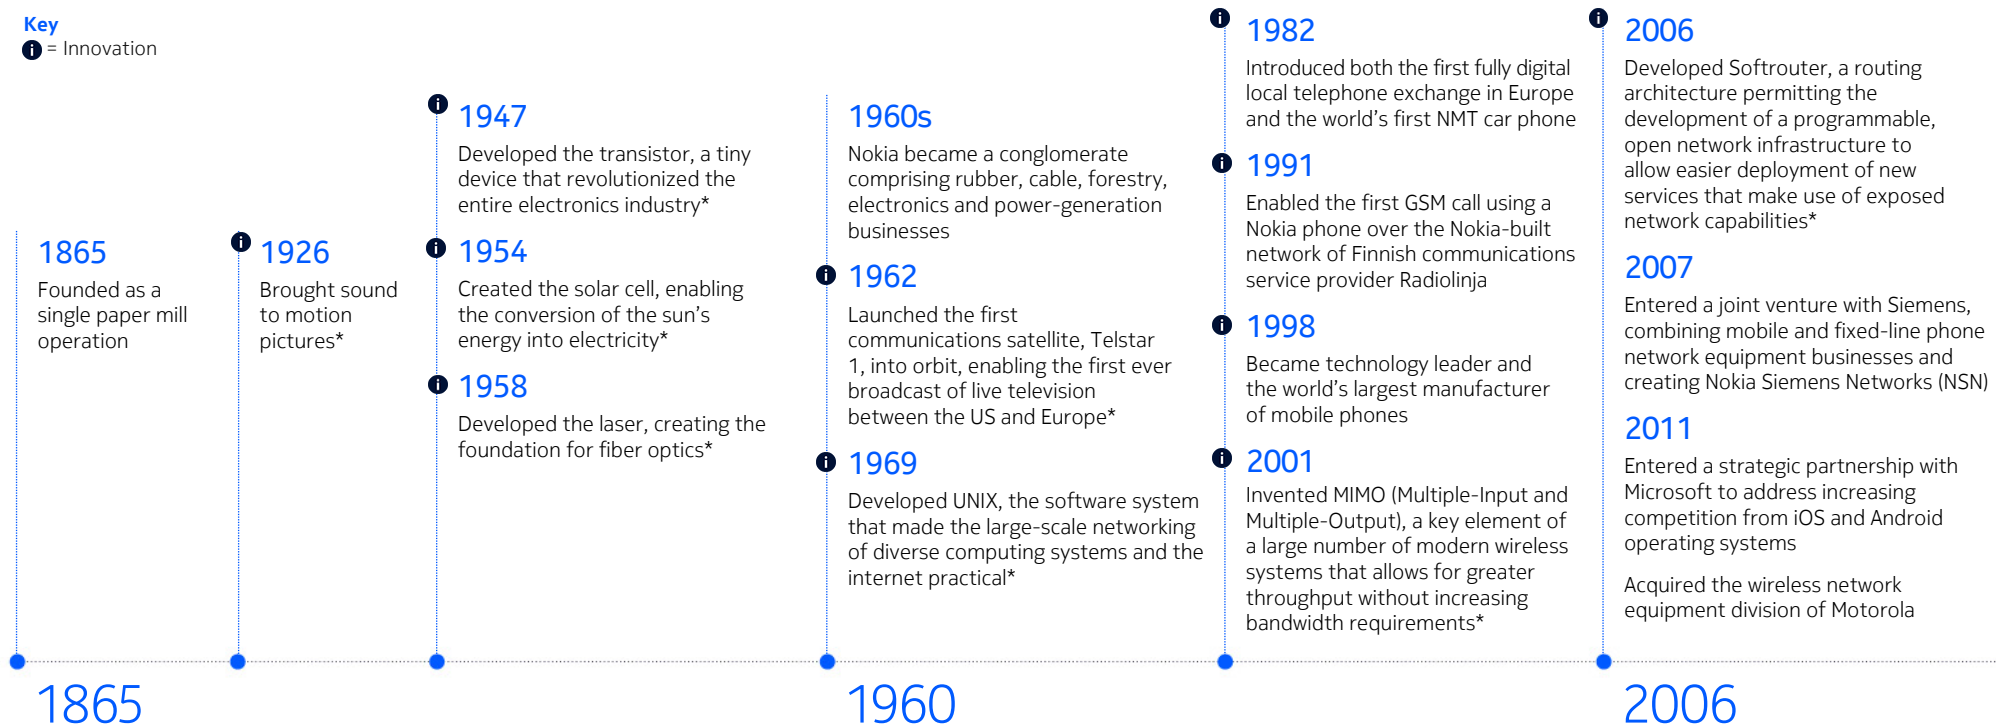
Key
i = Innovation

1865
Founded as a single paper mill operation

i 1926
Brought sound to motion pictures*

i 1947
Developed the transistor, a tiny device that revolutionized the entire electronics industry*

i 1954
Created the solar cell, enabling the conversion of the sun's energy into electricity*

i 1958
Developed the laser, creating the foundation for fiber optics*

1960s
Nokia became a conglomerate comprising rubber, cable, forestry, electronics and power-generation businesses

i 1962
Launched the first communications satellite, Telstar 1, into orbit, enabling the first ever broadcast of live television between the US and Europe*

i 1969
Developed UNIX, the software system that made the large-scale networking of diverse computing systems and the internet practical*

i 1982
Introduced both the first fully digital local telephone exchange in Europe and the world's first NMT car phone

i 1991
Enabled the first GSM call using a Nokia phone over the Nokia-built network of Finnish communications service provider Radiolinja

i 1998
Became technology leader and the world's largest manufacturer of mobile phones

i 2001
Invented MIMO (Multiple-Input and Multiple-Output), a key element of a large number of modern wireless systems that allows for greater throughput without increasing bandwidth requirements*

i 2006
Developed Softrouter, a routing architecture permitting the development of a programmable, open network infrastructure to allow easier deployment of new services that make use of exposed network capabilities*

2007
Entered a joint venture with Siemens, combining mobile and fixed-line phone network equipment businesses and creating Nokia Siemens Networks (NSN)

2011
Entered a strategic partnership with Microsoft to address increasing competition from iOS and Android operating systems

Acquired the wireless network equipment division of Motorola

1865

1960

2006